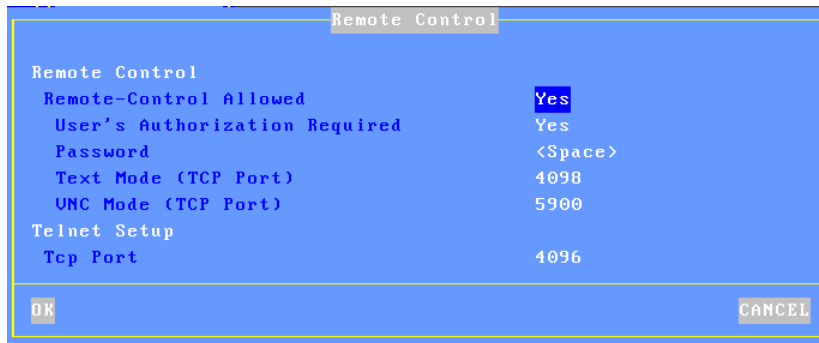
Remote Control

Remote Control

Remote-Control Allowed Yes

User's Authorization Required Yes

Password <Space>

Text Mode (TCP Port) 4098

VNC Mode (TCP Port) 5900

Telnet Setup

Tcp Port 4096

OK

CANCEL